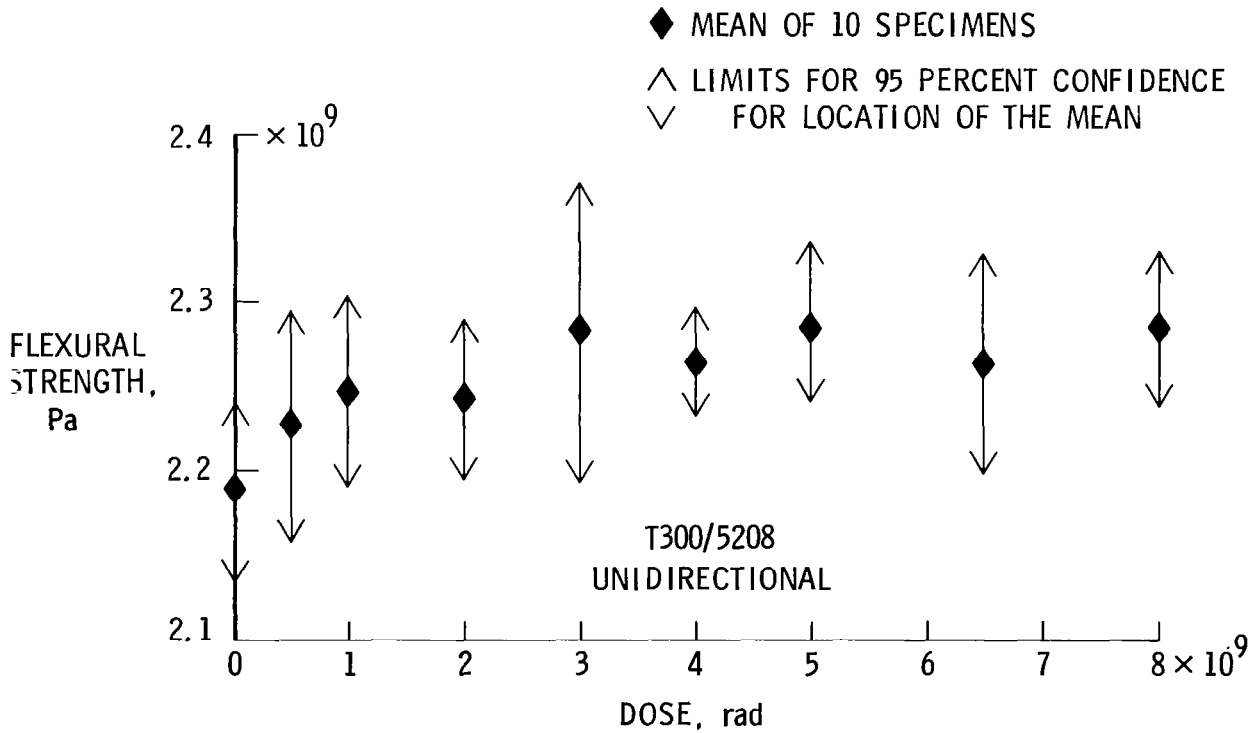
◆ MEAN OF 10 SPECIMENS

∧ LIMITS FOR 95 PERCENT CONFIDENCE
∨ FOR LOCATION OF THE MEAN

$\times 10^9$

2.4

2.3

2.2

2.1

FLEXURAL STRENGTH, Pa

T300/5208
UNIDIRECTIONAL

0 1 2 3 4 5 6 7 $8 \times 10^9$

DOSE, rad